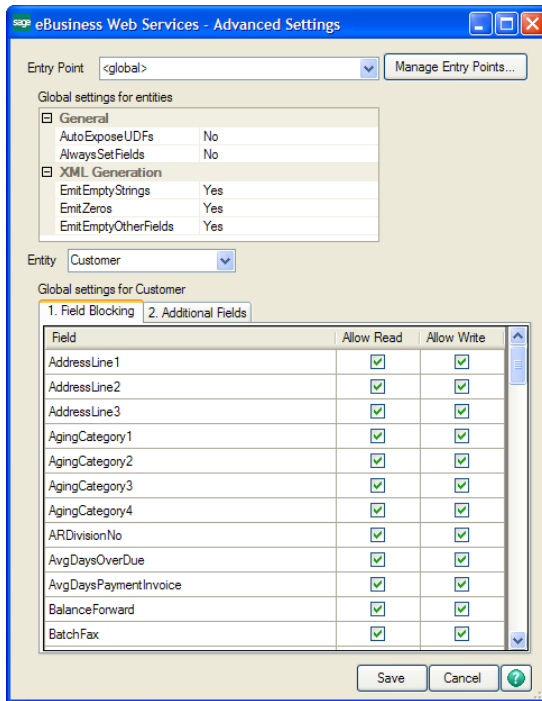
sage eBusiness Web Services - Advanced Settings

Entry Point <global>

Manage Entry Points...

Global settings for entities

| General | |
|---|---|
| AutoExposeUDFs | No |
| AlwaysSetFields | No |
| XML Generation | |
| EmitEmptyStrings | Yes |
| EmitZeros | Yes |
| EmitEmptyOtherFields | Yes |

Entity Customer

Global settings for Customer

1. Field Blocking 2. Additional Fields

| Field | Allow Read | Allow Write |
|---|---|---|
| AddressLine1 | ✓ | ✓ |
| AddressLine2 | ✓ | ✓ |
| AddressLine3 | ✓ | ✓ |
| AgingCategory1 | ✓ | ✓ |
| AgingCategory2 | ✓ | ✓ |
| AgingCategory3 | ✓ | ✓ |
| AgingCategory4 | ✓ | ✓ |
| ARDivisionNo | ✓ | ✓ |
| AvgDaysOverDue | ✓ | ✓ |
| AvgDaysPaymentInvoice | ✓ | ✓ |
| BalanceForward | ✓ | ✓ |
| BatchFax | ✓ | ✓ |

Save Cancel ?